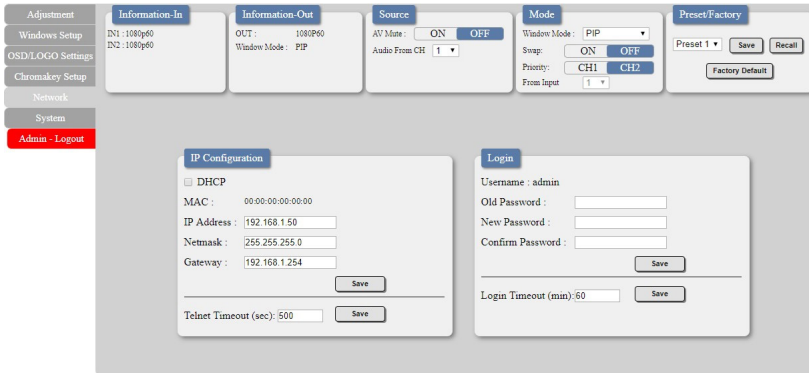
Adjustment
Windows Setup
OSD/LOGO Settings
Chromakey Setup
Network
System
Admin - Logout

Information-In
IN1 : 1080p60
IN2 : 1080p60

Information-Out
OUT : 1080P60
Window Mode : PIP

Source
AV Mute : ON OFF
Audio From CH 1

Mode
Window Mode : PIP
Swap: ON OFF
Priority: CH1 CH2
From Input 1

Preset/Factory
Preset 1 Save Recall
Factory Default

IP Configuration
DHCP
MAC : 00:00:00:00:00:00
IP Address : 192.168.1.50
Netmask : 255.255.255.0
Gateway : 192.168.1.254
Save
Telnet Timeout (sec): 500 Save

Login
Username : admin
Old Password :
New Password :
Confirm Password :
Save
Login Timeout (min): 60 Save